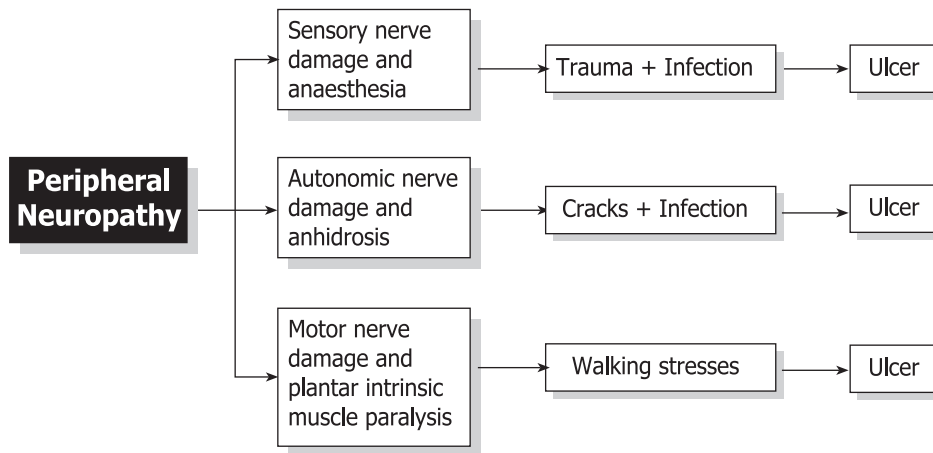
Peripheral Neuropathy

Sensory nerve damage and anaesthesia

Trauma + Infection

Ulcer

Autonomic nerve damage and anhidrosis

Cracks + Infection

Ulcer

Motor nerve damage and plantar intrinsic muscle paralysis

Walking stresses

Ulcer